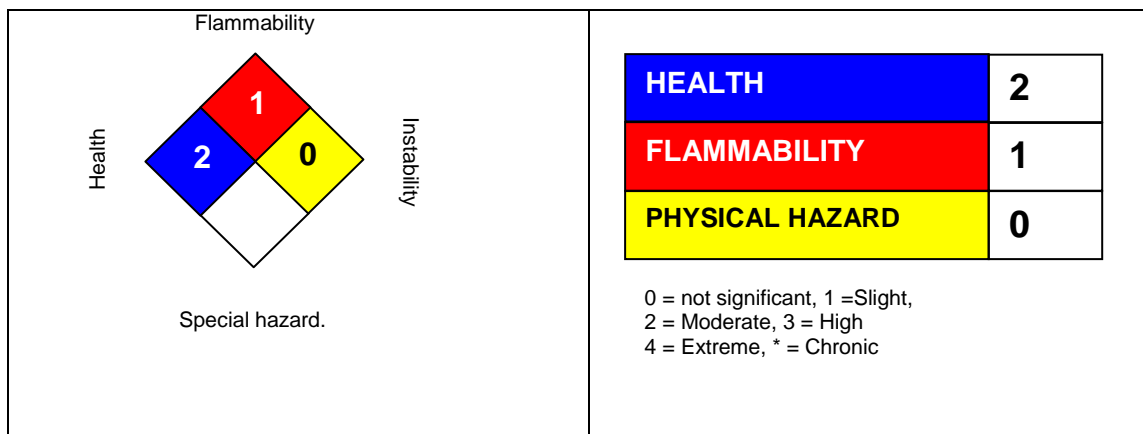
Flammability

Health

1

2

0

Instability

Special hazard.

| HEALTH | 2 |
|---|---|
| FLAMMABILITY | 1 |
| PHYSICAL HAZARD | 0 |

0 = not significant, 1 =Slight,
2 = Moderate, 3 = High
4 = Extreme, * = Chronic